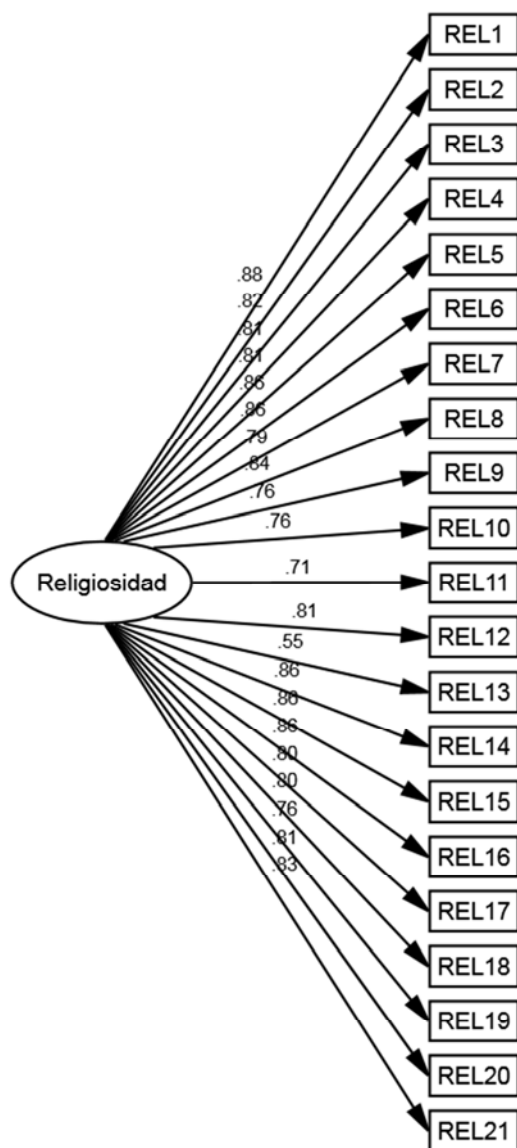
REL1
REL2
REL3
REL4
REL5
REL6
REL7
REL8
REL9
REL10
REL11
REL12
REL13
REL14
REL15
REL16
REL17
REL18
REL19
REL20
REL21

.88
.82
.81
.81
.86
.86
.79
.84
.76
.76

Religiosidad

.71

.81
.55
.86
.88
.86
.80
.80
.76
.81
.83